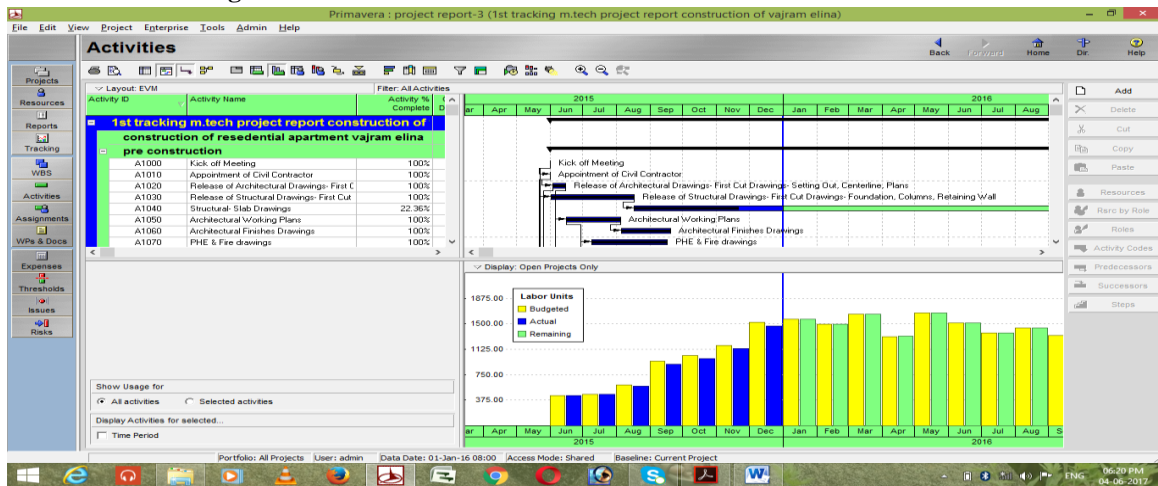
Primavera : project report-3 (1st tracking m.tech project report construction of vajram elina)

File Edit View Project Enterprise Tools Admin Help

Activities

Back Forward Home Dir. Help

Projects
Resources
Reports
Tracking
WBS
Activities
Assignments
WPs & Docs
Expenses
Thresholds
Issues
Risks

Layout: EVM
Filter: All Activities

| Activity ID | Activity Name | Activity % Complete |
|---|---|---|
| 1st tracking m.tech project report construction of | | |
| construction of resedential apartment vajram elina | | |
| pre construction | | |
| A1000 | Kick off Meeting | 100% |
| A1010 | Appointment of Civil Contractor | 100% |
| A1020 | Release of Architectural Drawings- First C | 100% |
| A1030 | Release of Structural Drawings- First Cut | 100% |
| A1040 | Structural- Slab Drawings | 22.36% |
| A1050 | Architectural Working Plans | 100% |
| A1060 | Architectural Finishes Drawings | 100% |
| A1070 | PHE & Fire drawings | 100% |

2015
Apr May Jun Jul Aug Sep Oct Nov Dec
2016
Jan Feb Mar Apr May Jun Jul Aug

Kick off Meeting
Appointment of Civil Contractor
Release of Architectural Drawings- First Cut Drawings- Setting Out, Centerline, Plans
Release of Structural Drawings- First Cut Drawings- Foundation, Columns, Retaining Wall
Architectural Working Plans
Architectural Finishes Drawings
PHE & Fire drawings

Display: Open Projects Only

Labor Units
Budgeted
Actual
Remaining

1875.00
1500.00
1125.00
750.00
375.00

Show Usage for
All activities
Selected activities
Display Activities for selected...
Time Period

Add
Delete
Cut
Copy
Paste
Resources
Rsrc by Role
Roles
Activity Codes
Predecessors
Successors
Steps

Portfolio: All Projects User: admin Data Date: 01-Jan-16 08:00 Access Mode: Shared Baseline: Current Project

ENG 06:20 PM 04-06-2017